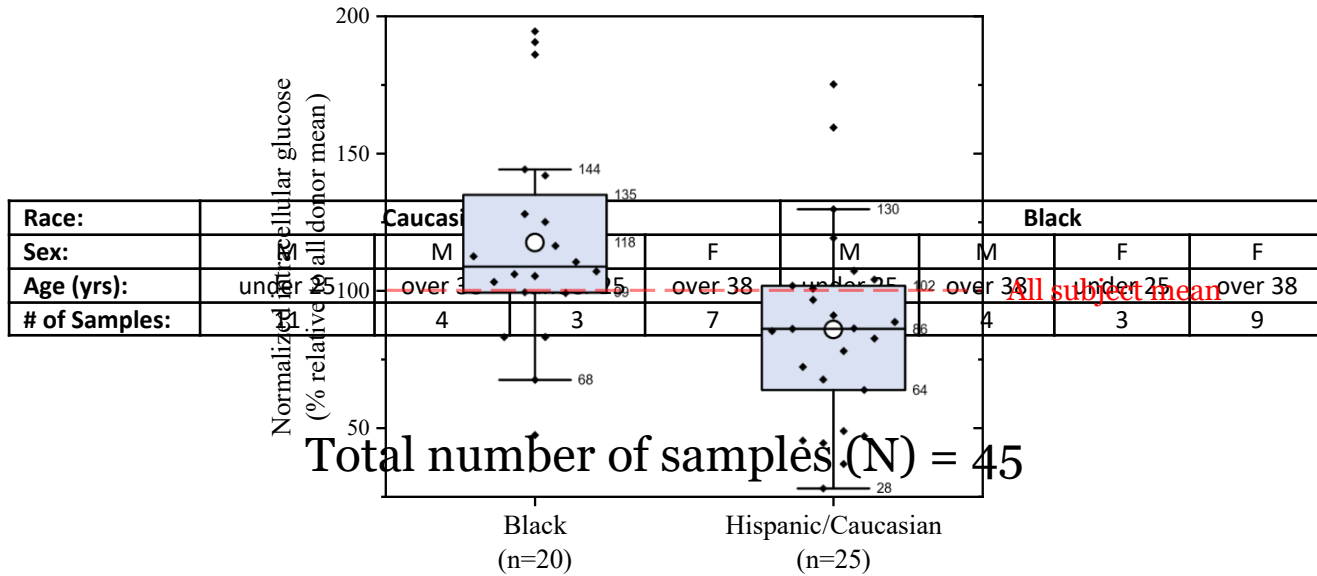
| Race: | Caucasi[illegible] | | | | Black | | |
|---|---|---|---|---|---|---|---|
| Sex: | M | M | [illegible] | F | M | M | F | F |
| Age (yrs): | under 25 | over 3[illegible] | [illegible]5 | over 38 | under 25 | over 38 | under 25 | over 38 |
| # of Samples: | 11 | 4 | 3 | 7 | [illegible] | 4 | 3 | 9 |

200
150
100
50

Normalized intracellular glucose (% relative to all donor mean)

144
135
118
99
68
130
102
86
64
28

All subject mean

Total number of samples (N) = 45

Black (n=20)
Hispanic/Caucasian (n=25)